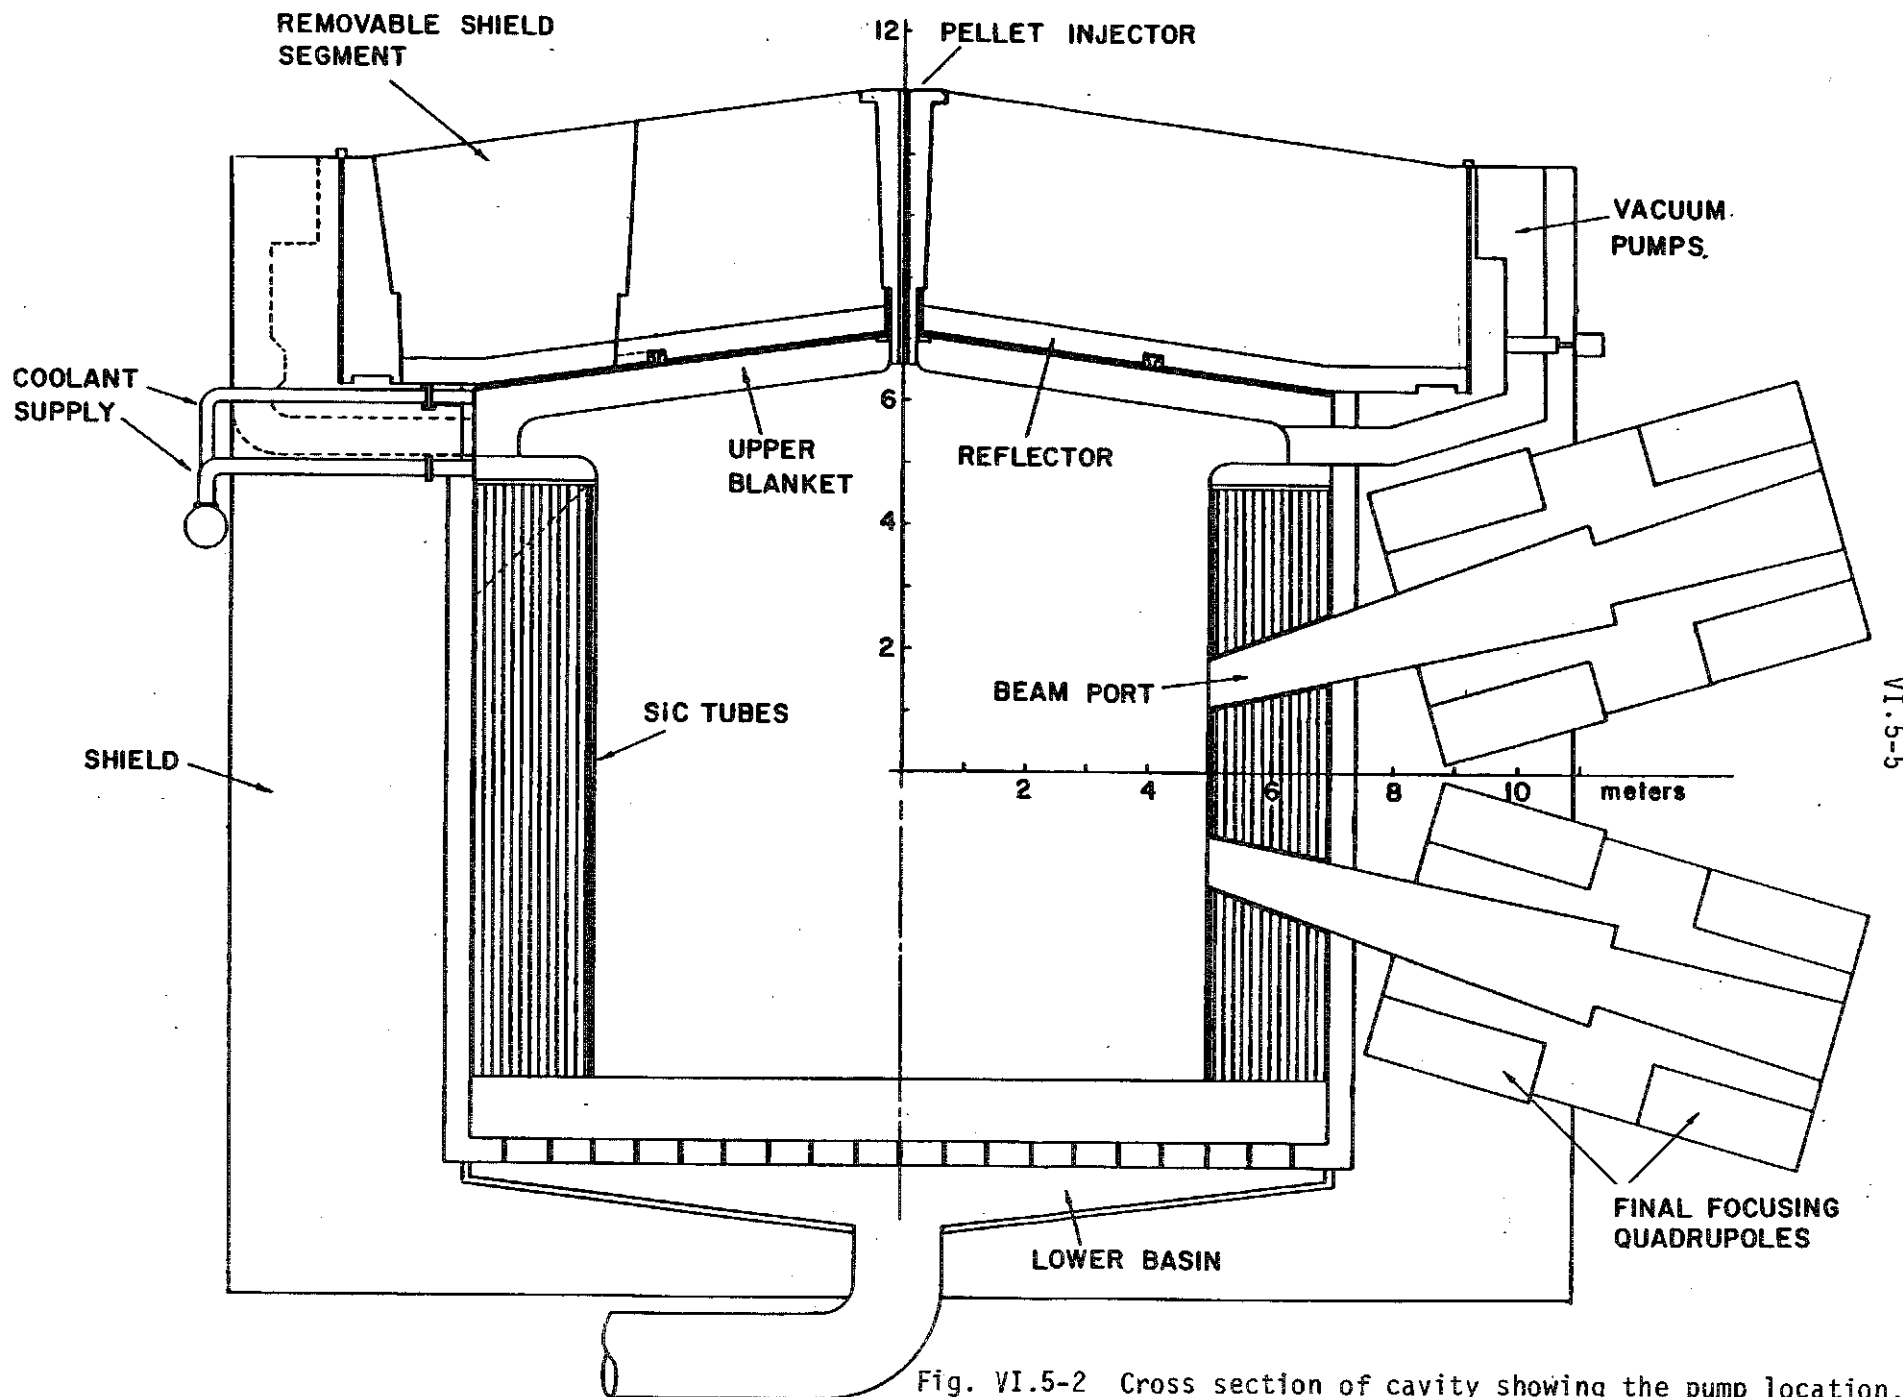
REMOVABLE SHIELD SEGMENT

12

PELLET INJECTOR

VACUUM PUMPS

COOLANT SUPPLY

6

UPPER BLANKET

REFLECTOR

4

2

BEAM PORT

SIC TUBES

SHIELD

2

4

6

8

10

meters

FINAL FOCUSING QUADRUPOLES

LOWER BASIN

VI.5-6

Fig. VI.5-2 Cross section of cavity showing the pump location.